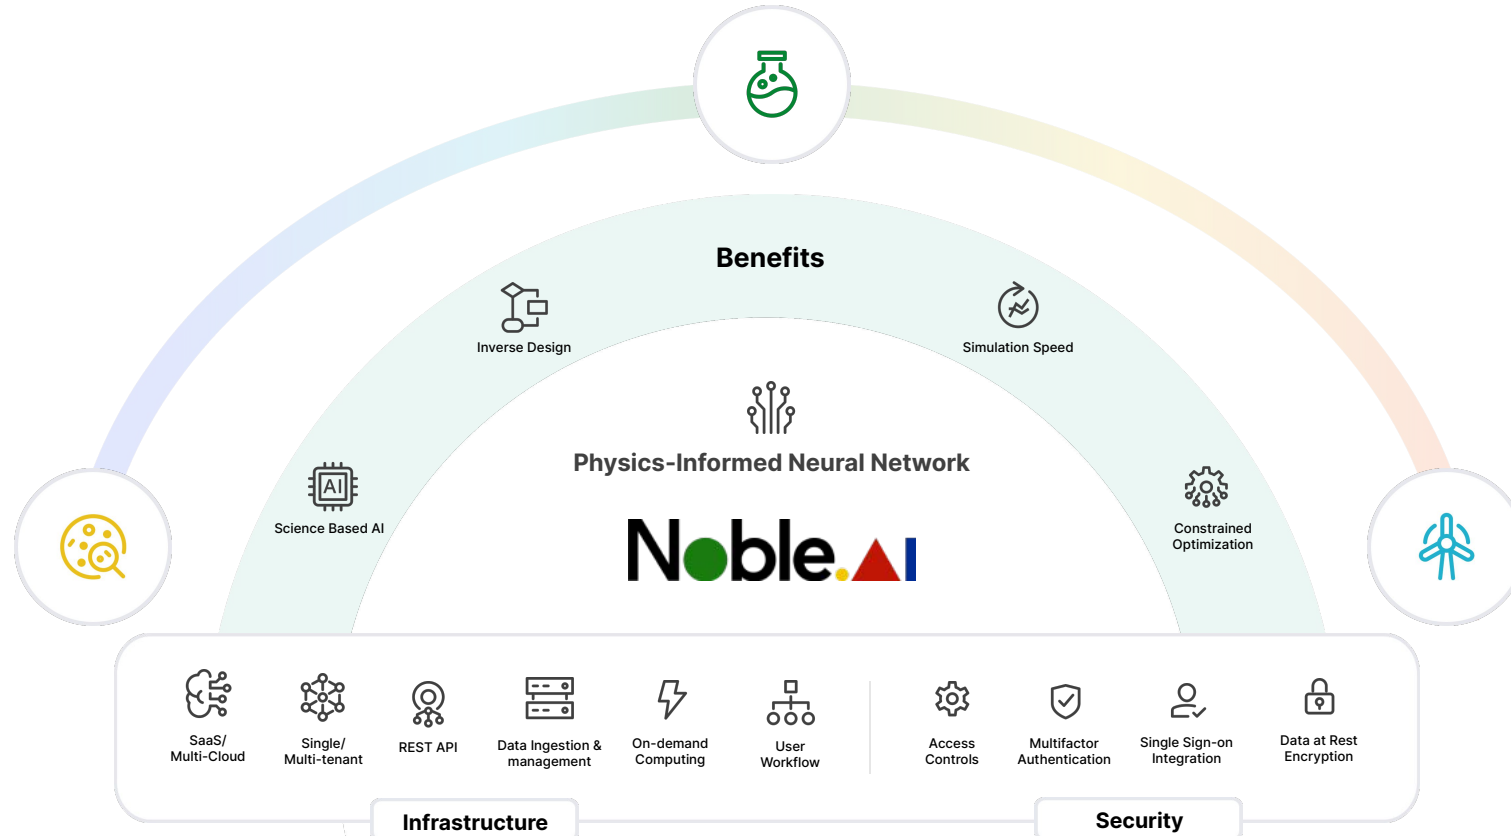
Benefits

Inverse Design

Simulation Speed

Physics-Informed Neural Network

Science Based AI

Constrained Optimization

Noble.AI

SaaS/ Multi-Cloud

Single/ Multi-tenant

REST API

Data Ingestion & management

On-demand Computing

User Workflow

Access Controls

Multifactor Authentication

Single Sign-on Integration

Data at Rest Encryption

Infrastructure

Security